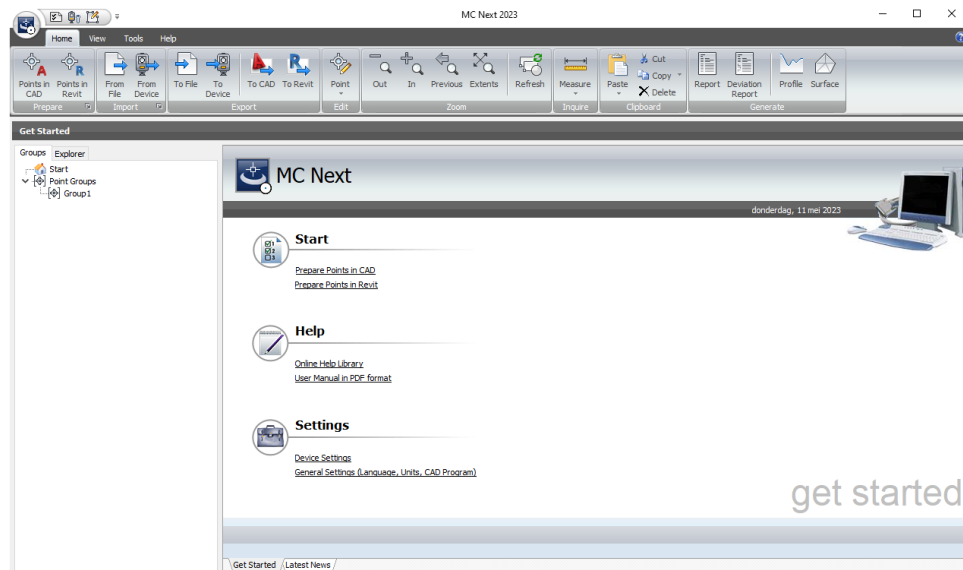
MC Next 2023

Home View Tools Help

Points in CAD Points in Revit
Prepare

From File From Device
Import

To File To Device To CAD To Revit
Export

Point
Edit

Out In Previous Extents Refresh
Zoom

Measure
Inquire

Paste Cut Copy Delete
Clipboard

Report Deviation Report Profile Surface
Generate

Get Started

Groups Explorer

Start
Point Groups
Group1

MC Next

donderdag, 11 mei 2023

Start

Prepare Points in CAD
Prepare Points in Revit

Help

Online Help Library
User Manual in PDF format

Settings

Device Settings
General Settings (Language, Units, CAD Program)

get started

Get Started Latest News